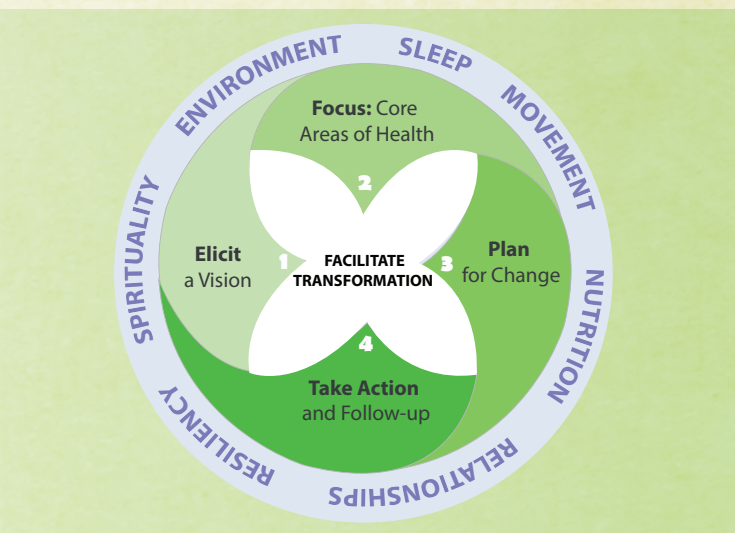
ENVIRONMENT
SLEEP
MOVEMENT
NUTRITION
RELATIONSHIPS
RESILIENCY
SPIRITUALITY

Focus: Core Areas of Health

2

Elicit a Vision

1

FACILITATE TRANSFORMATION

3

Plan for Change

4

Take Action and Follow-up